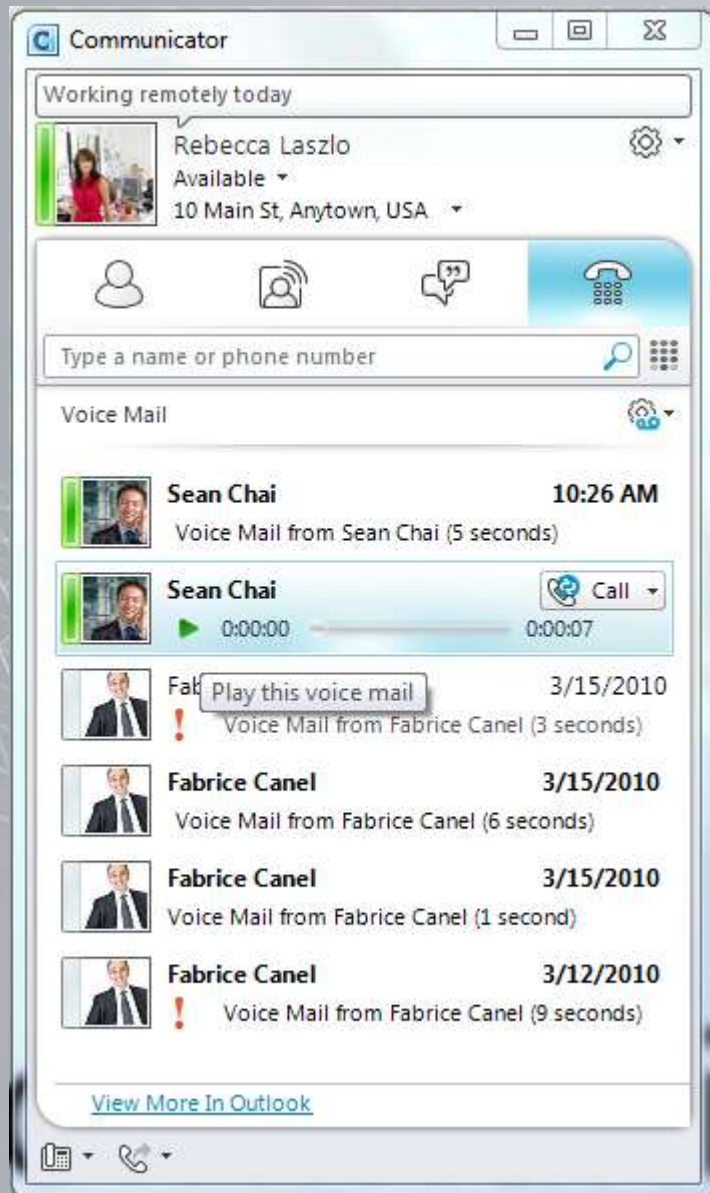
Communicator

Working remotely today

Rebecca Laszlo
Available
10 Main St, Anytown, USA

Type a name or phone number

Voice Mail

Sean Chai 10:26 AM
Voice Mail from Sean Chai (5 seconds)

Sean Chai
Call
0:00:00 0:00:07

Fab Play this voice mail 3/15/2010
! Voice Mail from Fabrice Canel (3 seconds)

Fabrice Canel 3/15/2010
Voice Mail from Fabrice Canel (6 seconds)

Fabrice Canel 3/15/2010
Voice Mail from Fabrice Canel (1 second)

Fabrice Canel 3/12/2010
! Voice Mail from Fabrice Canel (9 seconds)

View More In Outlook